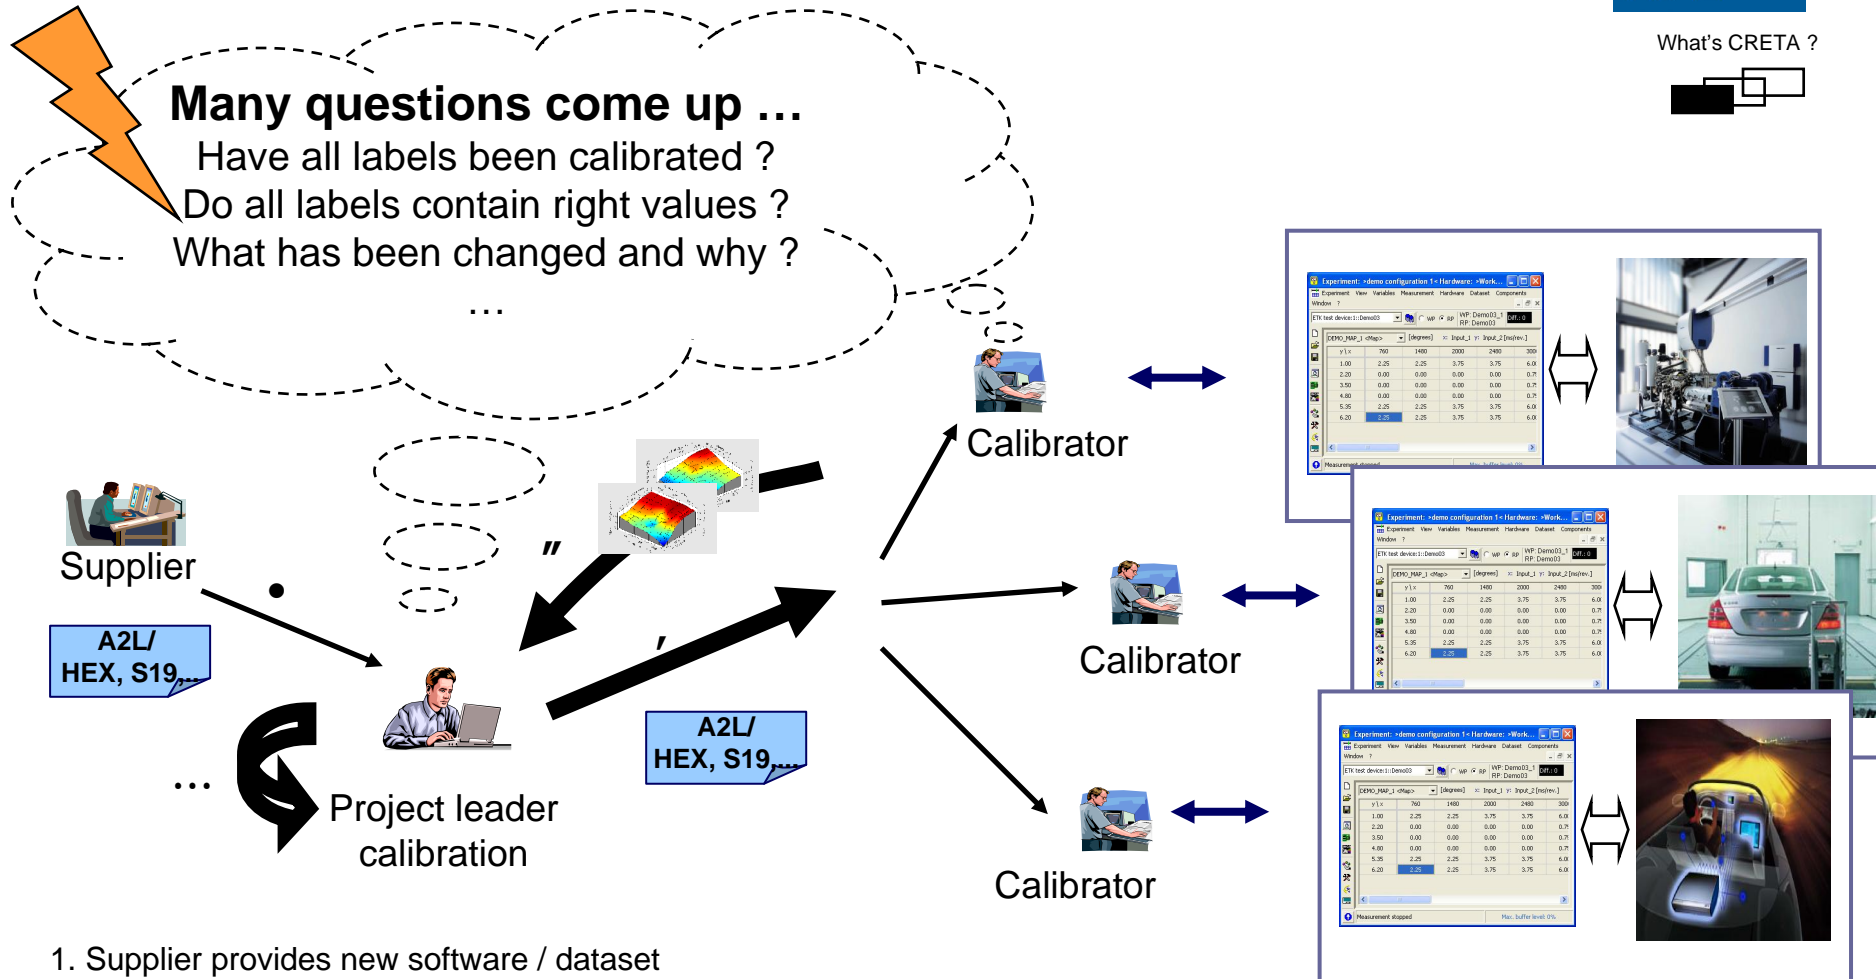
What's CRETA ?

Many questions come up …
Have all labels been calibrated ?
Do all labels contain right values ?
What has been changed and why ?
…

Supplier

A2L/
HEX, S19,…

…

Project leader
calibration

A2L/
HEX, S19,…

Calibrator

Calibrator

Calibrator

1. Supplier provides new software / dataset